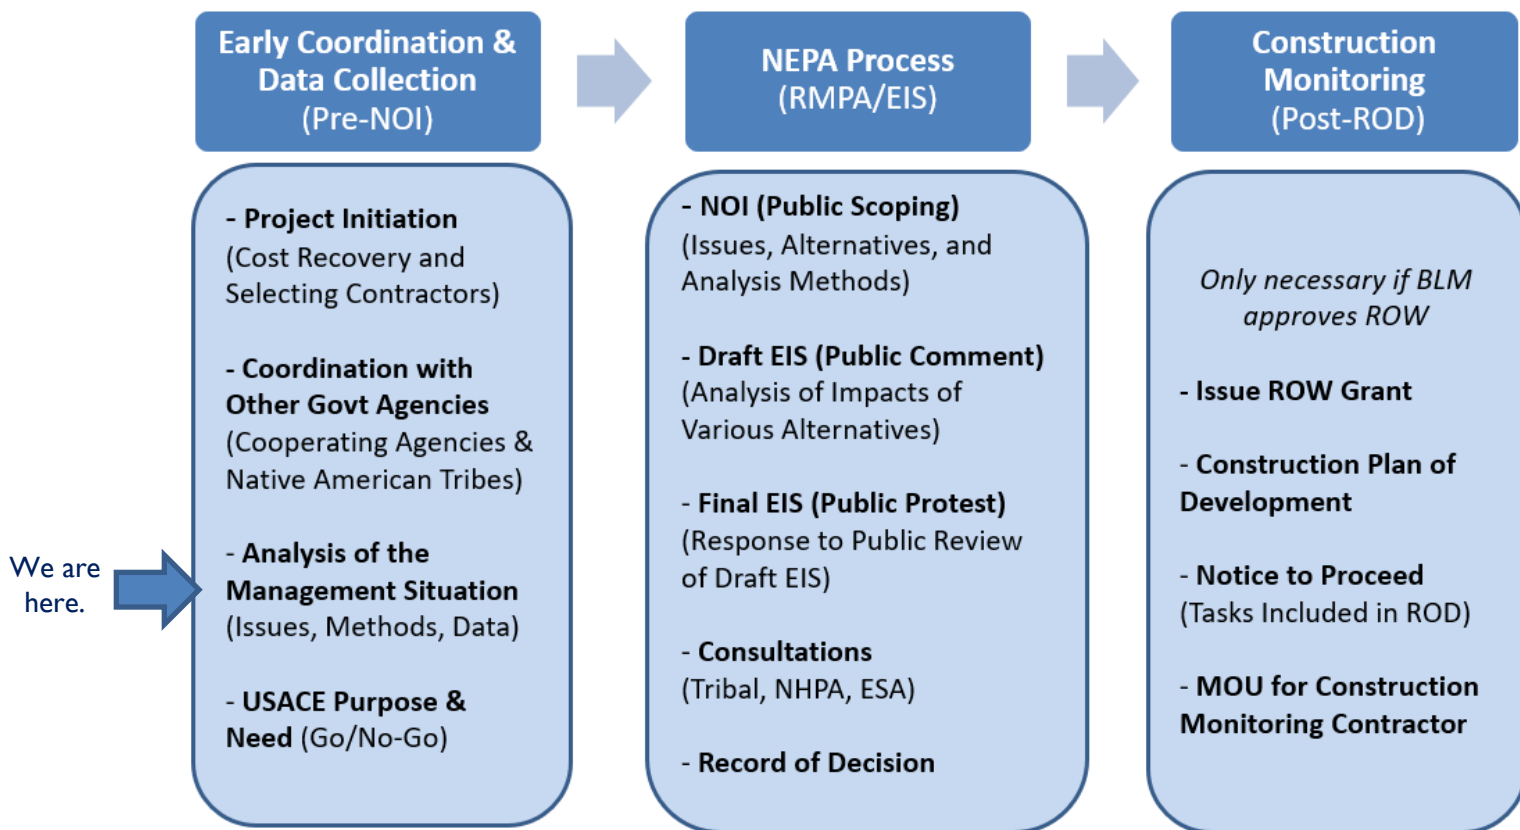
Early Coordination & Data Collection (Pre-NOI)

NEPA Process (RMPA/EIS)

Construction Monitoring (Post-ROD)

- Project Initiation (Cost Recovery and Selecting Contractors)

- Coordination with Other Govt Agencies (Cooperating Agencies & Native American Tribes)

- Analysis of the Management Situation (Issues, Methods, Data)

- USACE Purpose & Need (Go/No-Go)

We are here.

- NOI (Public Scoping) (Issues, Alternatives, and Analysis Methods)

- Draft EIS (Public Comment) (Analysis of Impacts of Various Alternatives)

- Final EIS (Public Protest) (Response to Public Review of Draft EIS)

- Consultations (Tribal, NHPA, ESA)

- Record of Decision

Only necessary if BLM approves ROW

- Issue ROW Grant

- Construction Plan of Development

- Notice to Proceed (Tasks Included in ROD)

- MOU for Construction Monitoring Contractor